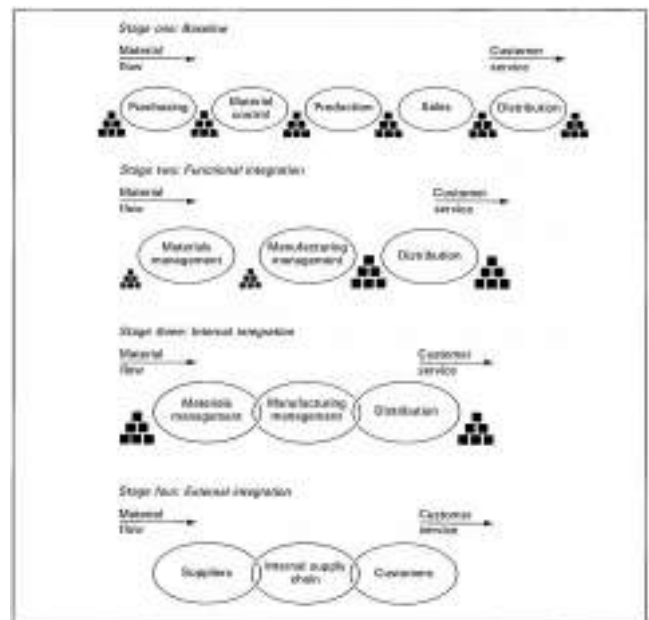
Stage one: Baseline

Material flow

Customer service

Purchasing

Material control

Production

Sales

Distribution

Stage two: Functional integration

Material flow

Customer service

Materials management

Manufacturing management

Distribution

Stage three: Internal integration

Material flow

Customer service

Materials management

Manufacturing management

Distribution

Stage four: External integration

Material flow

Customer service

Suppliers

Internal supply chain

Customers